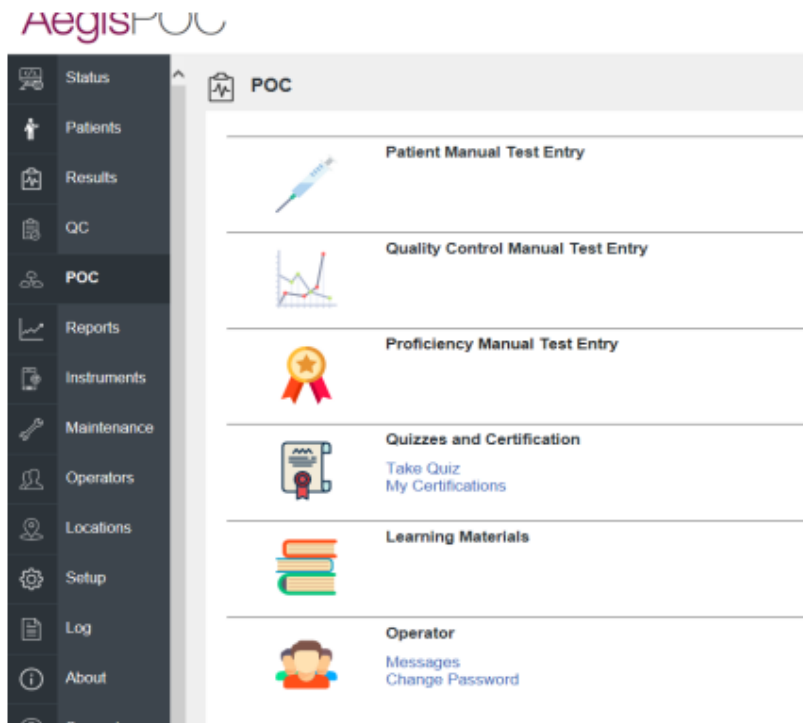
AegisPOC

Status
Patients
Results
QC
POC
Reports
Instruments
Maintenance
Operators
Locations
Setup
Log
About

POC

Patient Manual Test Entry

Quality Control Manual Test Entry

Proficiency Manual Test Entry

Quizzes and Certification
Take Quiz
My Certifications

Learning Materials

Operator
Messages
Change Password